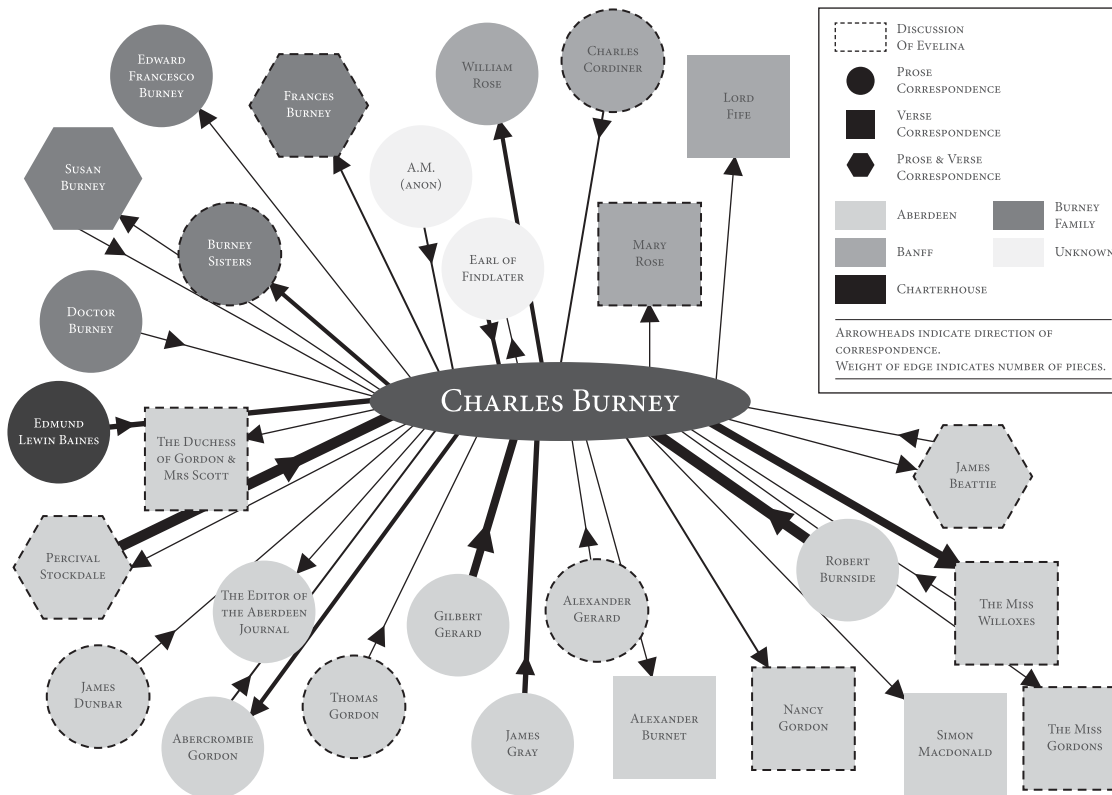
Discussion Of Evelina
Prose Correspondence
Verse Correspondence
Prose & Verse Correspondence
Aberdeen
Burney Family
Banff
Unknown
Charterhouse

Arrowheads indicate direction of correspondence.
Weight of edge indicates number of pieces.

Edward Francesco Burney
Frances Burney
William Rose
Charles Cordiner
Lord Fife
Susan Burney
A.M. (anon)
Burney Sisters
Earl of Findlater
Mary Rose
Doctor Burney
Charles Burney
Edmund Lewin Baines
The Duchess of Gordon & Mrs Scott
James Beattie
Percival Stockdale
The Editor of the Aberdeen Journal
Gilbert Gerard
Alexander Gerard
Robert Burnside
The Miss Willoxes
James Dunbar
Thomas Gordon
Abercrombie Gordon
James Gray
Alexander Burnet
Nancy Gordon
Simon Macdonald
The Miss Gordons